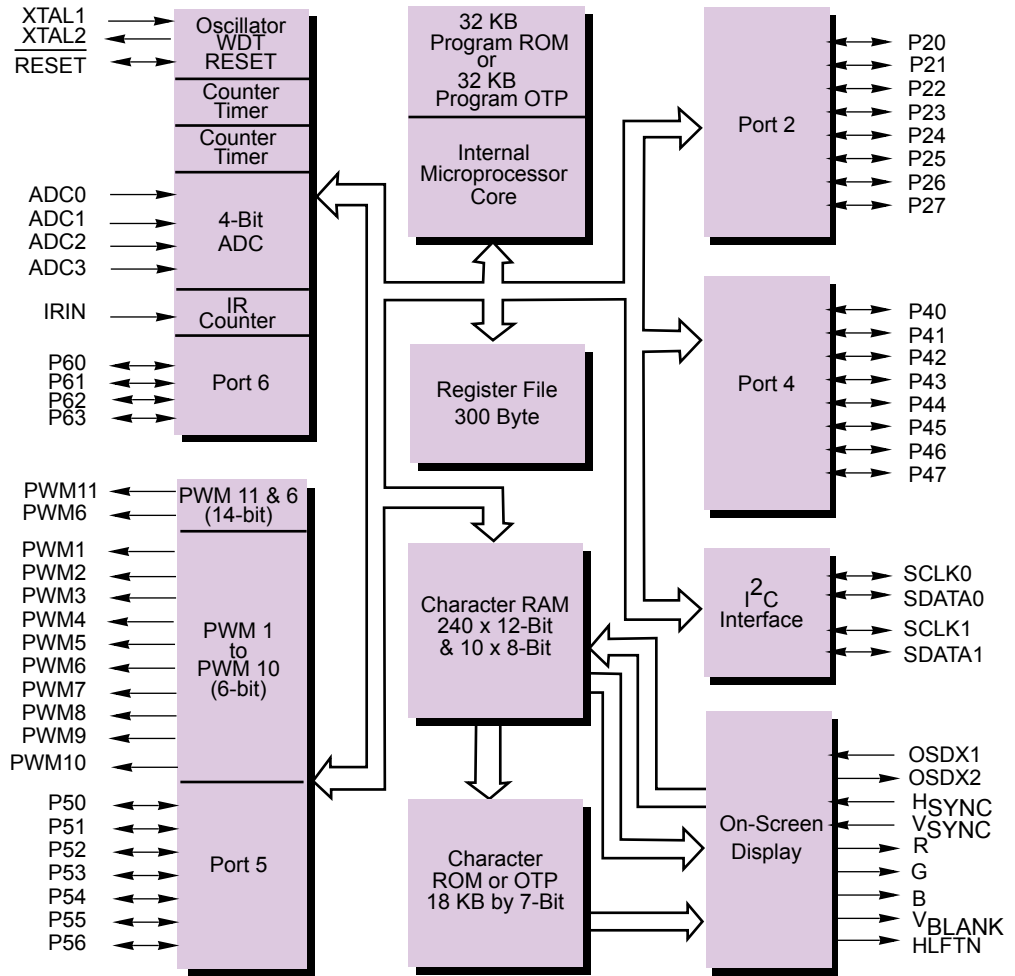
XTAL1
XTAL2
$\overline{\text{RESET}}$

Oscillator
WDT
RESET

Counter
Timer

Counter
Timer

ADC0
ADC1
ADC2
ADC3

4-Bit
ADC

IRIN

IR
Counter

P60
P61
P62
P63

Port 6

PWM11
PWM6

PWM 11 & 6
(14-bit)

PWM1
PWM2
PWM3
PWM4
PWM5
PWM6
PWM7
PWM8
PWM9
PWM10

PWM 1
to
PWM 10
(6-bit)

P50
P51
P52
P53
P54
P55
P56

Port 5

32 KB
Program ROM
or
32 KB
Program OTP

Internal
Microprocessor
Core

Register File
300 Byte

Character RAM
240 x 12-Bit
& 10 x 8-Bit

Character
ROM or OTP
18 KB by 7-Bit

Port 2

P20
P21
P22
P23
P24
P25
P26
P27

Port 4

P40
P41
P42
P43
P44
P45
P46
P47

$I^2C$
Interface

SCLK0
SDATA0
SCLK1
SDATA1

On-Screen
Display

OSDX1
OSDX2
$H_{SYNC}$
$V_{SYNC}$
R
G
B
$V_{BLANK}$
HLFTN